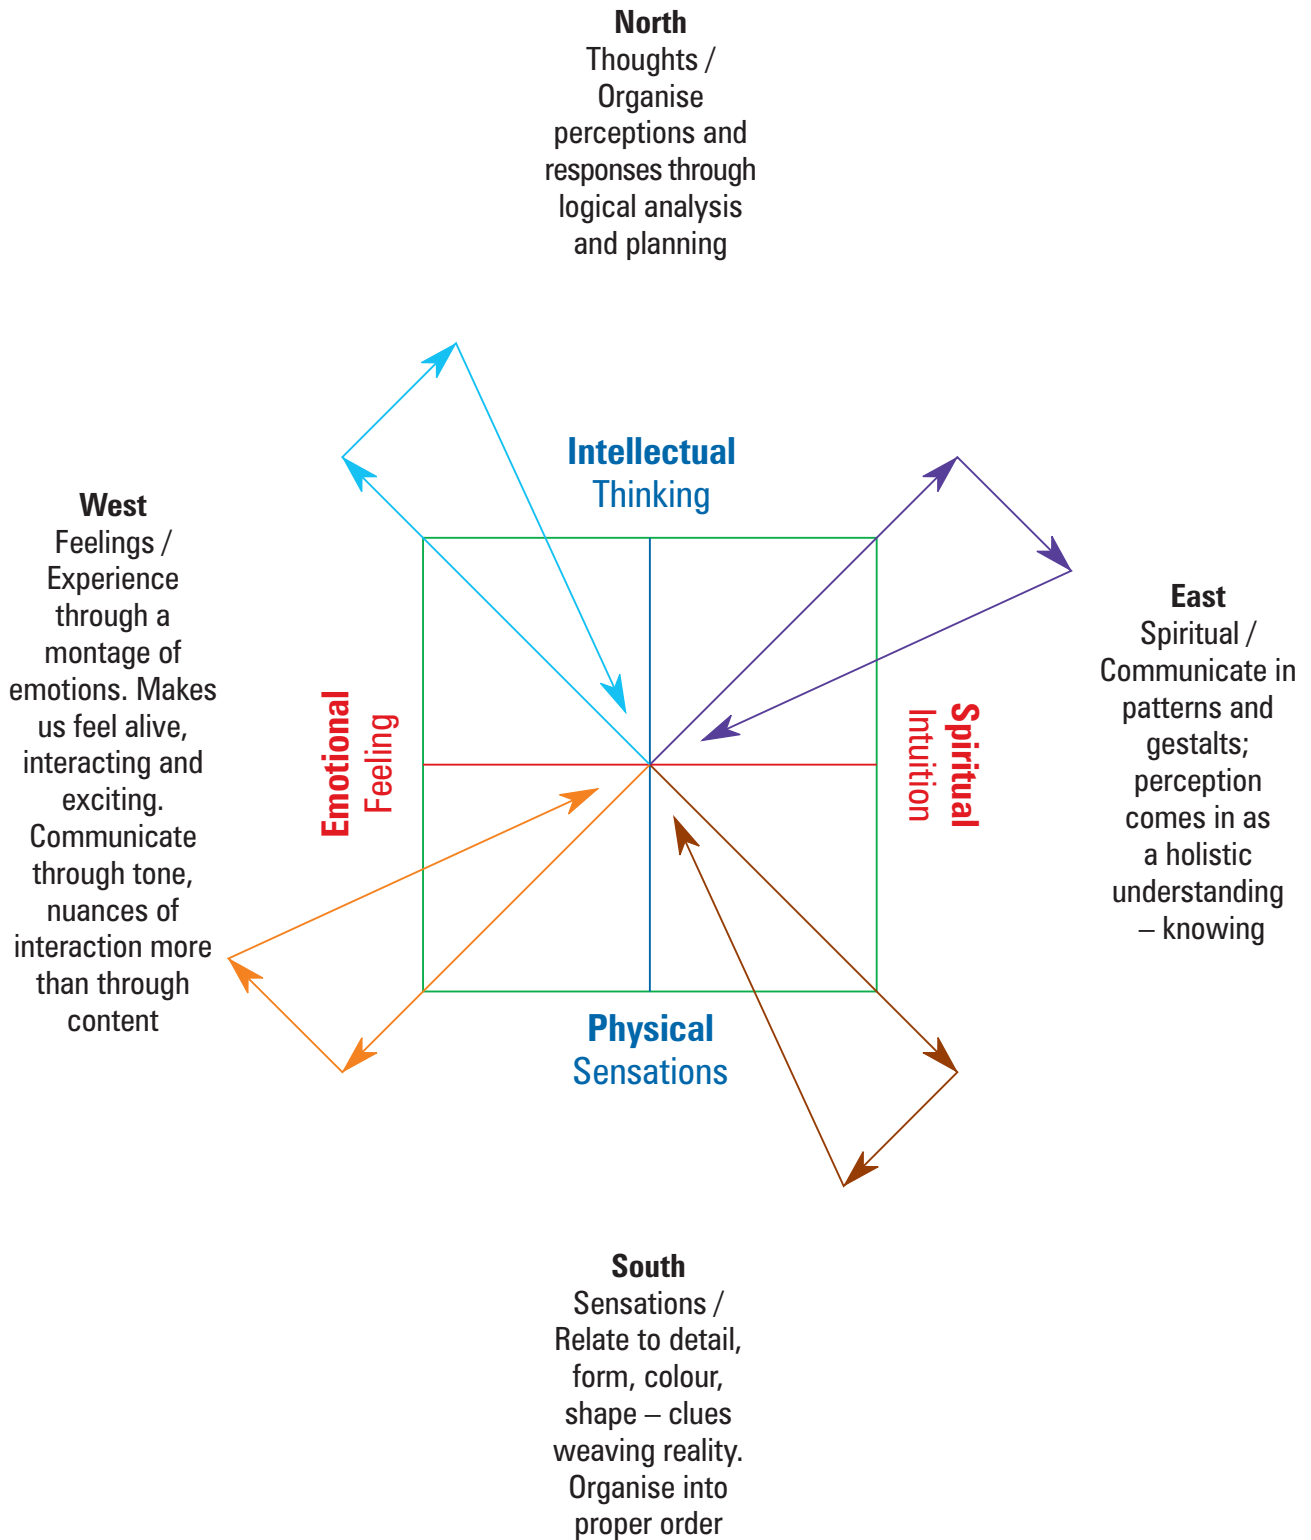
North
Thoughts / Organise perceptions and responses through logical analysis and planning

Intellectual
Thinking

West
Feelings / Experience through a montage of emotions. Makes us feel alive, interacting and exciting. Communicate through tone, nuances of interaction more than through content

Emotional
Feeling

Spiritual
Intuition

East
Spiritual / Communicate in patterns and gestalts; perception comes in as a holistic understanding – knowing

Physical
Sensations

South
Sensations / Relate to detail, form, colour, shape – clues weaving reality. Organise into proper order